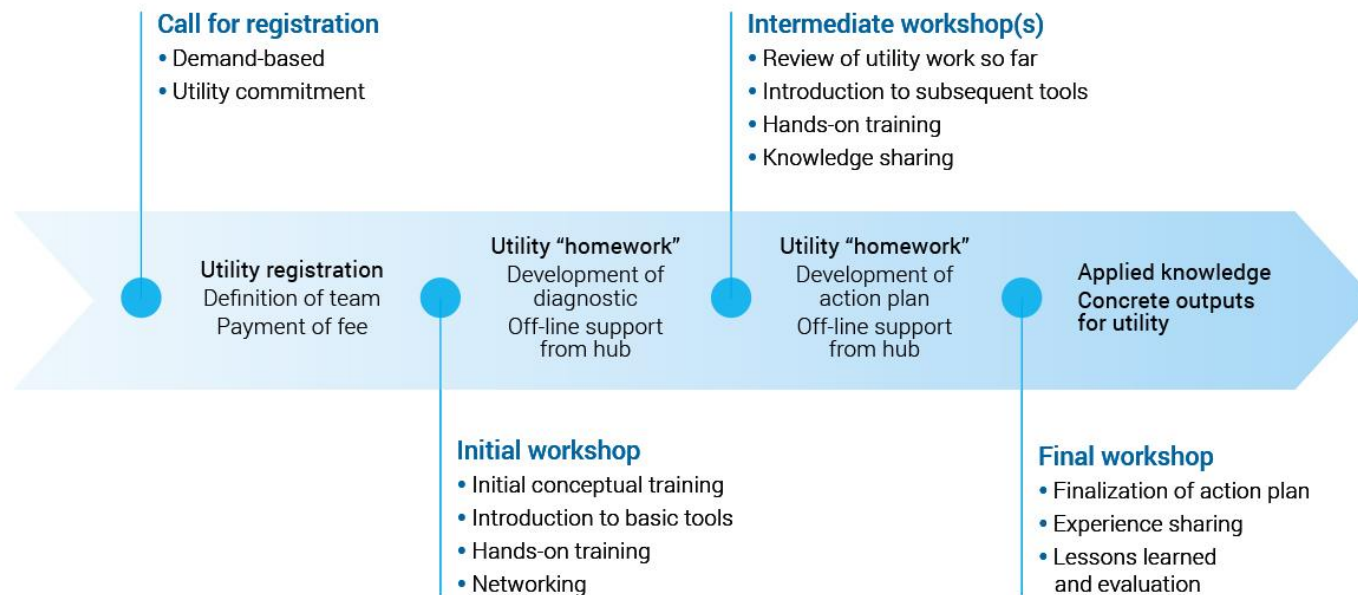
Call for registration
• Demand-based
• Utility commitment

Intermediate workshop(s)
• Review of utility work so far
• Introduction to subsequent tools
• Hands-on training
• Knowledge sharing

Utility registration
Definition of team
Payment of fee

Utility "homework"
Development of diagnostic
Off-line support from hub

Utility "homework"
Development of action plan
Off-line support from hub

Applied knowledge
Concrete outputs for utility

Initial workshop
• Initial conceptual training
• Introduction to basic tools
• Hands-on training
• Networking

Final workshop
• Finalization of action plan
• Experience sharing
• Lessons learned and evaluation